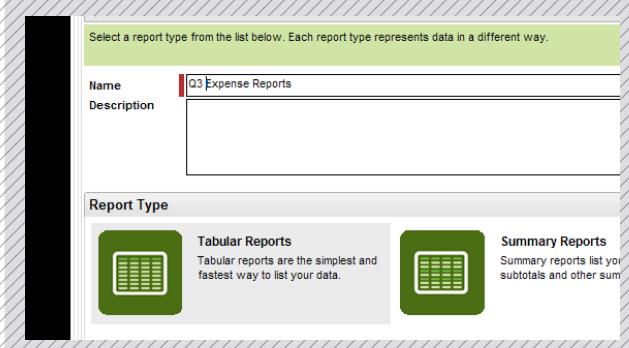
Select a report type from the list below. Each report type represents data in a different way.

Name
Q3 Expense Reports

Description

Report Type

Tabular Reports
Tabular reports are the simplest and fastest way to list your data.

Summary Reports
Summary reports list you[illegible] subtotals and other sum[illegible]